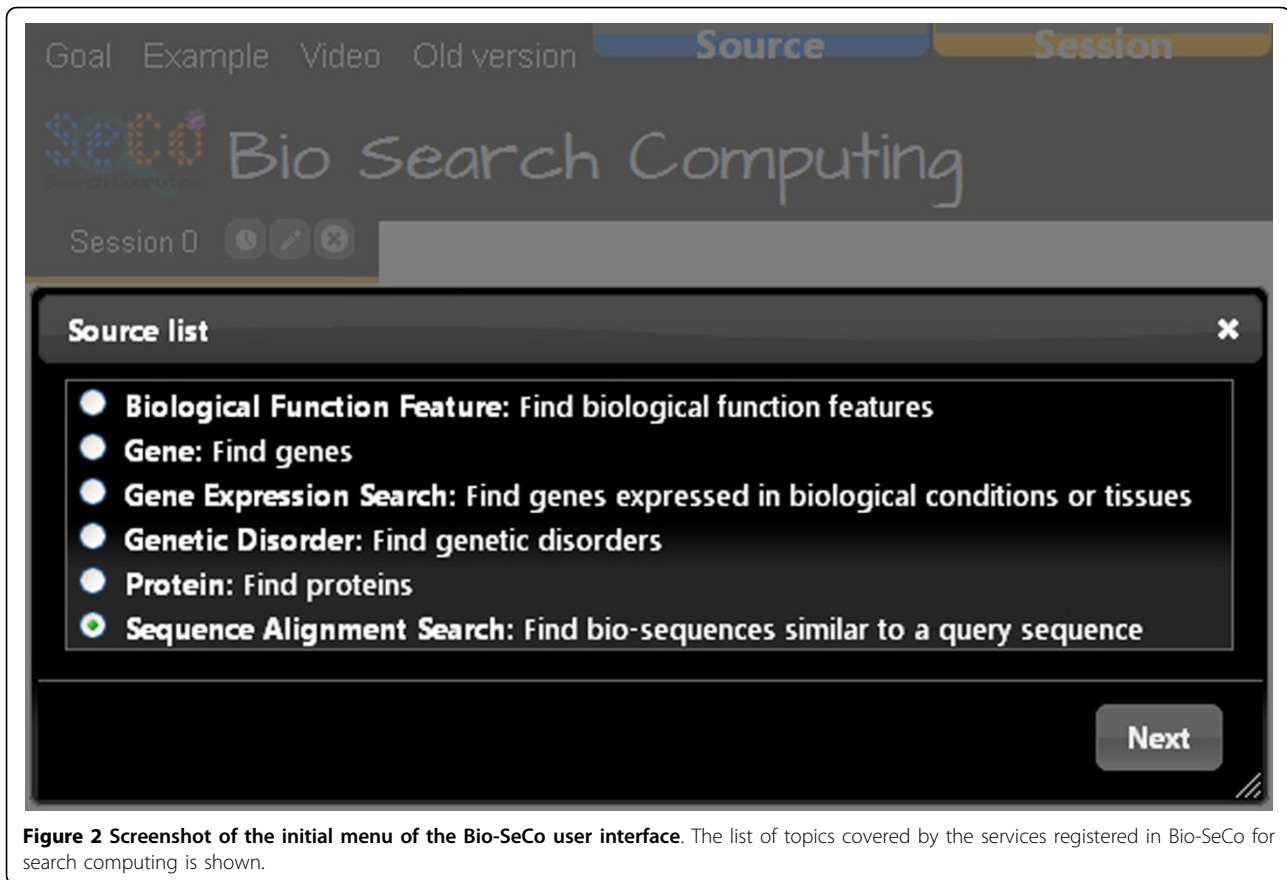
Goal Example Video Old version Source Session

SeCo Search Computing

Bio Search Computing

Session 0

Source list

×

Biological Function Feature: Find biological function features

Gene: Find genes

Gene Expression Search: Find genes expressed in biological conditions or tissues

Genetic Disorder: Find genetic disorders

Protein: Find proteins

Sequence Alignment Search: Find bio-sequences similar to a query sequence

Next

**Figure 2 Screenshot of the initial menu of the Bio-SeCo user interface**. The list of topics covered by the services registered in Bio-SeCo for search computing is shown.